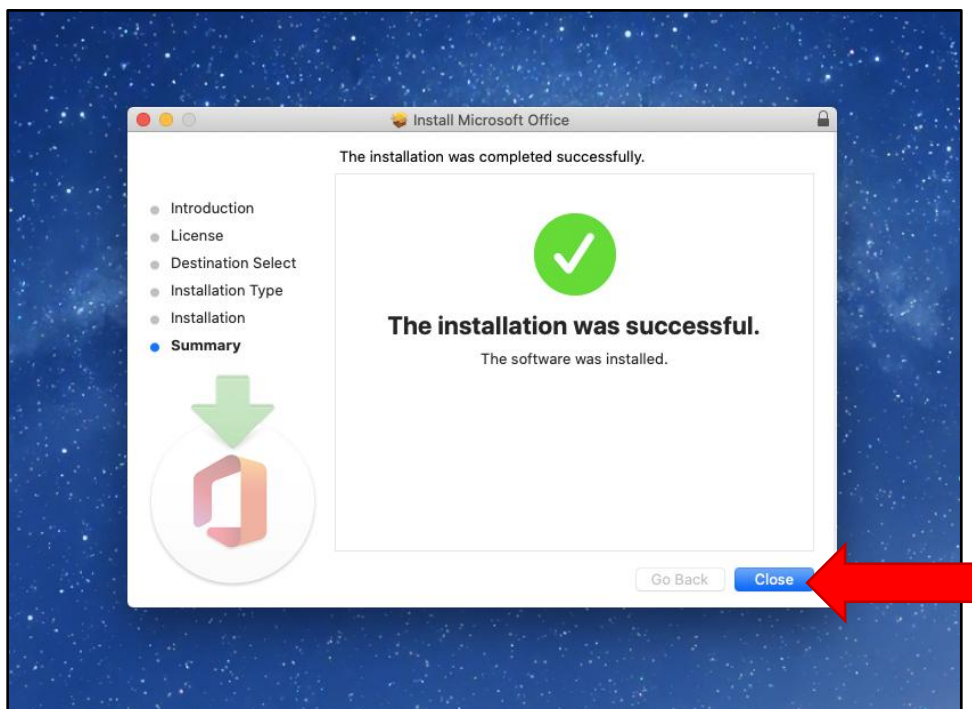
Install Microsoft Office

The installation was completed successfully.

Introduction
License
Destination Select
Installation Type
Installation
Summary

The installation was successful.

The software was installed.

Go Back
Close